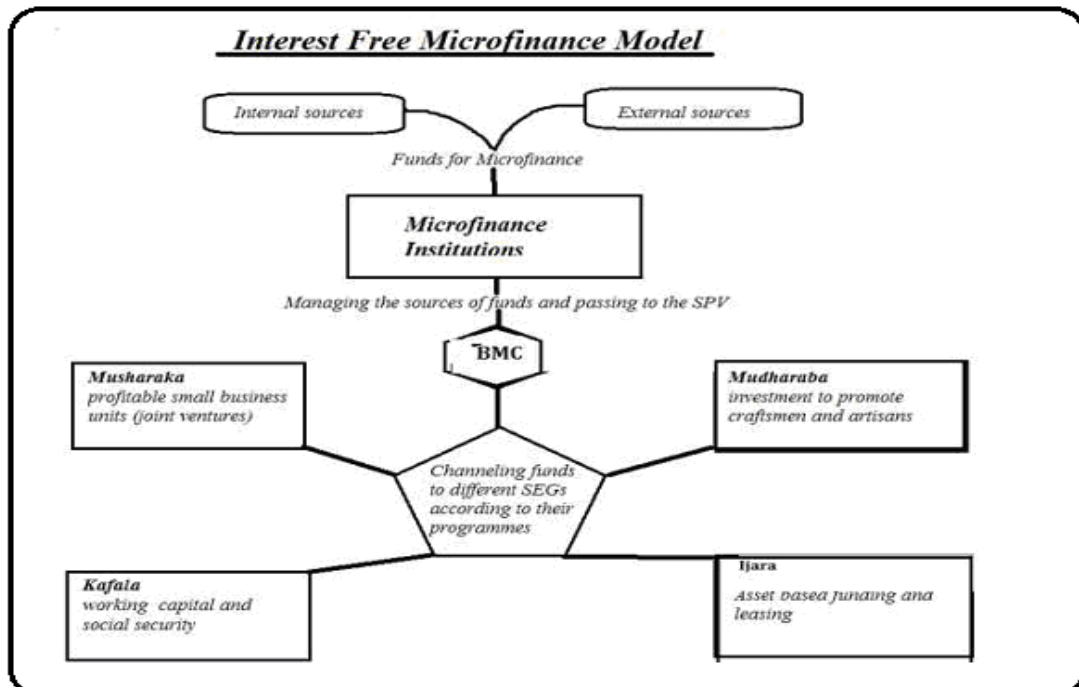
Interest Free Microfinance Model

Internal sources

External sources

Funds for Microfinance

Microfinance Institutions

Managing the sources of funds and passing to the SPV

BMC

Musharaka
profitable small business units (joint ventures)

Mudharaba
investment to promote craftsmen and artisans

Channeling funds to different SEGs according to their programmes

Kafala
working capital and social security

Ijara
Asset based funding and leasing